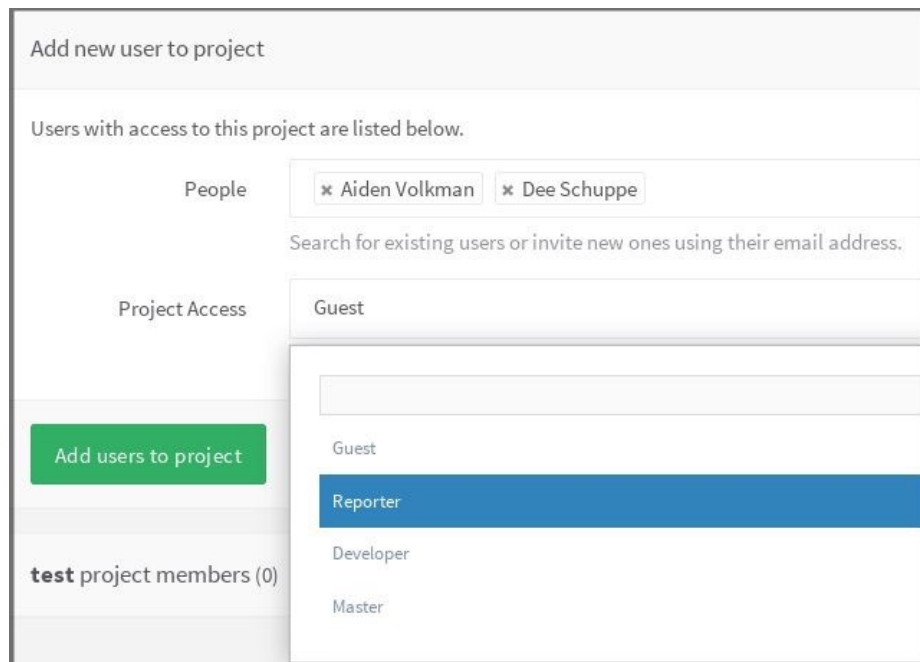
Add new user to project

Users with access to this project are listed below.

People

× Aiden Volkman × Dee Schuppe

Search for existing users or invite new ones using their email address.

Project Access

Guest

Guest

Reporter

Developer

Master

Add users to project

**test** project members (0)